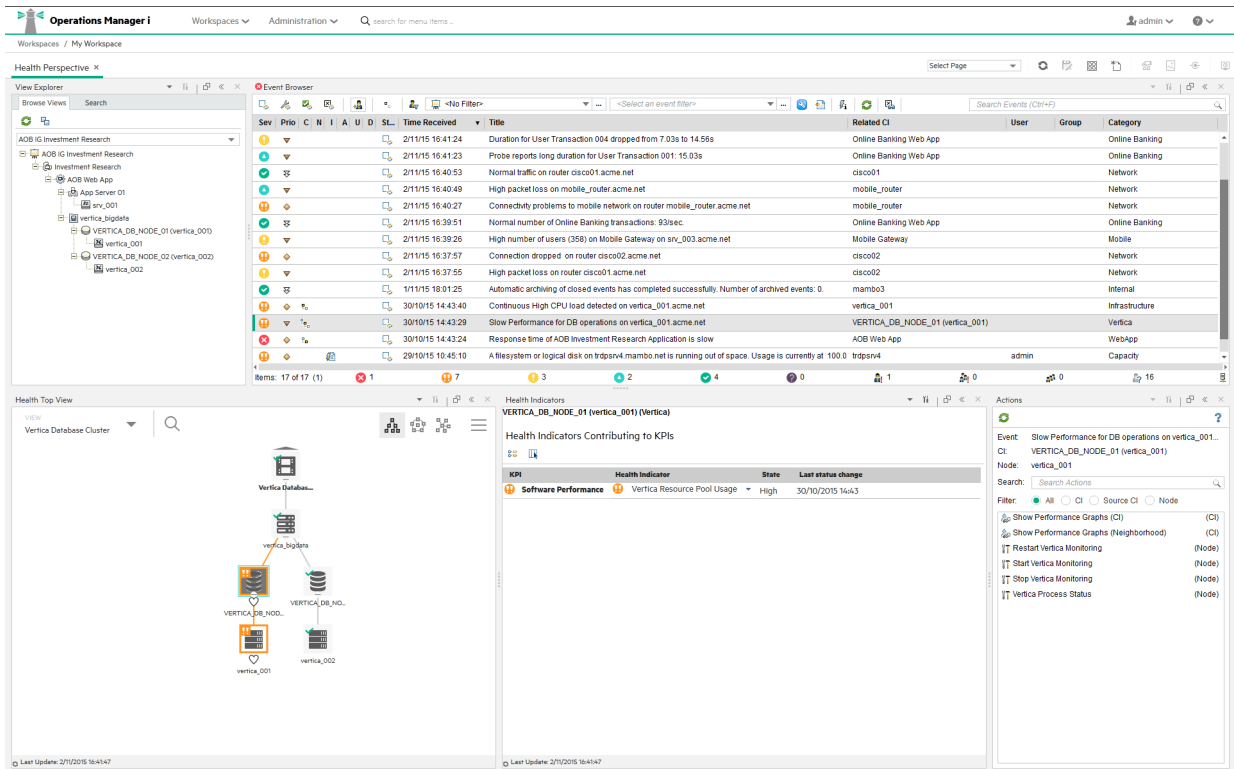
Operations Manager i  Workspaces  Administration  search for menu items ...  admin

Workspaces / My Workspace

Health Perspective ×

Select Page

View Explorer

Browse Views  Search

AOB IG Investment Research

AOB IG Investment Research
Investment Research
AOB Web App
App Server 01
srv_001
vertica_bigdata
VERTICA_DB_NODE_01 (vertica_001)
vertica_001
VERTICA_DB_NODE_02 (vertica_002)
vertica_002

Event Browser

<No Filter>  <Select an event filter>  Search Events (Ctrl+F)

| Sev | Prio | C | N | I | A | U | D | St... | Time Received | Title | Related CI | User | Group | Category |
|---|---|---|---|---|---|---|---|---|---|---|---|---|---|---|
| | | | | | | | | | 2/11/15 16:41:24 | Duration for User Transaction 004 dropped from 7.03s to 14.56s | Online Banking Web App | | | Online Banking |
| | | | | | | | | | 2/11/15 16:41:23 | Probe reports long duration for User Transaction 001: 15.03s | Online Banking Web App | | | Online Banking |
| | | | | | | | | | 2/11/15 16:40:53 | Normal traffic on router cisco01.acme.net | cisco01 | | | Network |
| | | | | | | | | | 2/11/15 16:40:49 | High packet loss on mobile_router.acme.net | mobile_router | | | Network |
| | | | | | | | | | 2/11/15 16:40:27 | Connectivity problems to mobile network on router mobile_router.acme.net | mobile_router | | | Network |
| | | | | | | | | | 2/11/15 16:39:51 | Normal number of Online Banking transactions: 93/sec. | Online Banking Web App | | | Online Banking |
| | | | | | | | | | 2/11/15 16:39:26 | High number of users (358) on Mobile Gateway on srv_003.acme.net | Mobile Gateway | | | Mobile |
| | | | | | | | | | 2/11/15 16:37:57 | Connection dropped on router cisco02.acme.net | cisco02 | | | Network |
| | | | | | | | | | 2/11/15 16:37:55 | High packet loss on router cisco01.acme.net | cisco02 | | | Network |
| | | | | | | | | | 1/11/15 18:01:25 | Automatic archiving of closed events has completed successfully. Number of archived events: 0. | mambo3 | | | Internal |
| | | | | | | | | | 30/10/15 14:43:40 | Continuous High CPU load detected on vertica_001.acme.net | vertica_001 | | | Infrastructure |
| | | | | | | | | | 30/10/15 14:43:29 | Slow Performance for DB operations on vertica_001.acme.net | VERTICA_DB_NODE_01 (vertica_001) | | | Vertica |
| | | | | | | | | | 30/10/15 14:43:24 | Response time of AOB Investment Research Application is slow | AOB Web App | | | WebApp |
| | | | | | | | | | 29/10/15 10:45:10 | A filesystem or logical disk on trdpsrv4.mambo.net is running out of space. Usage is currently at 100.0 | trdpsrv4 | admin | | Capacity |

Items: 17 of 17 (1)  1  7  3  2  4  0  1  0  0  16

Health Top View

VIEW
Vertica Database Cluster

Vertica Databas...
vertica_bigdata
VERTICA_DB_NOD...
VERTICA_DB_NOD...
vertica_001
vertica_002

Last Update: 2/11/2015 16:41:47

Health Indicators

VERTICA_DB_NODE_01 (vertica_001) (Vertica)

Health Indicators Contributing to KPIs

| KPI | Health Indicator | State | Last status change |
|---|---|---|---|
| Software Performance | Vertica Resource Pool Usage | High | 30/10/2015 14:43 |

Last Update: 2/11/2015 16:41:47

Actions

Event: Slow Performance for DB operations on vertica_001...
CI: VERTICA_DB_NODE_01 (vertica_001)
Node: vertica_001
Search: Search Actions
Filter: All  CI  Source CI  Node

Show Performance Graphs (CI) (CI)
Show Performance Graphs (Neighborhood) (CI)
Restart Vertica Monitoring (Node)
Start Vertica Monitoring (Node)
Stop Vertica Monitoring (Node)
Vertica Process Status (Node)